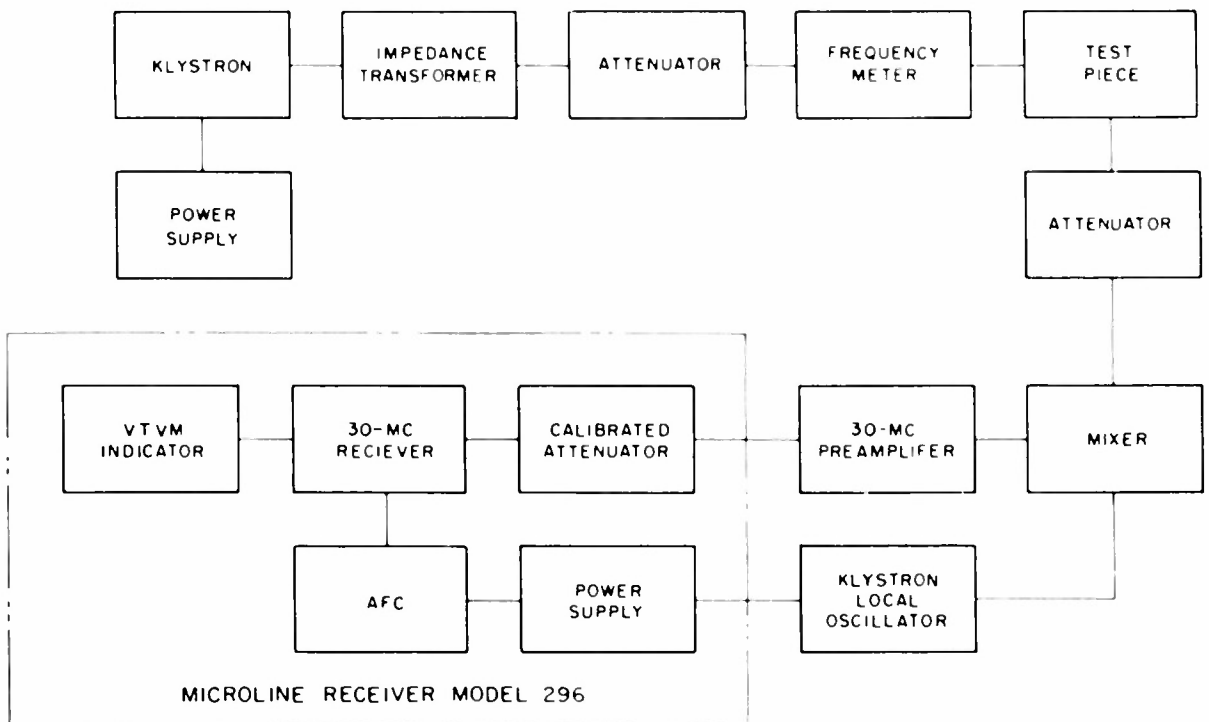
KLYSTRON

IMPEDANCE TRANSFORMER

ATTENUATOR

FREQUENCY METER

TEST PIECE

POWER SUPPLY

ATTENUATOR

VTVM INDICATOR

30-MC RECIEVER

CALIBRATED ATTENUATOR

30-MC PREAMPLIFER

MIXER

AFC

POWER SUPPLY

KLYSTRON LOCAL OSCILLATOR

MICROLINE RECEIVER MODEL 296